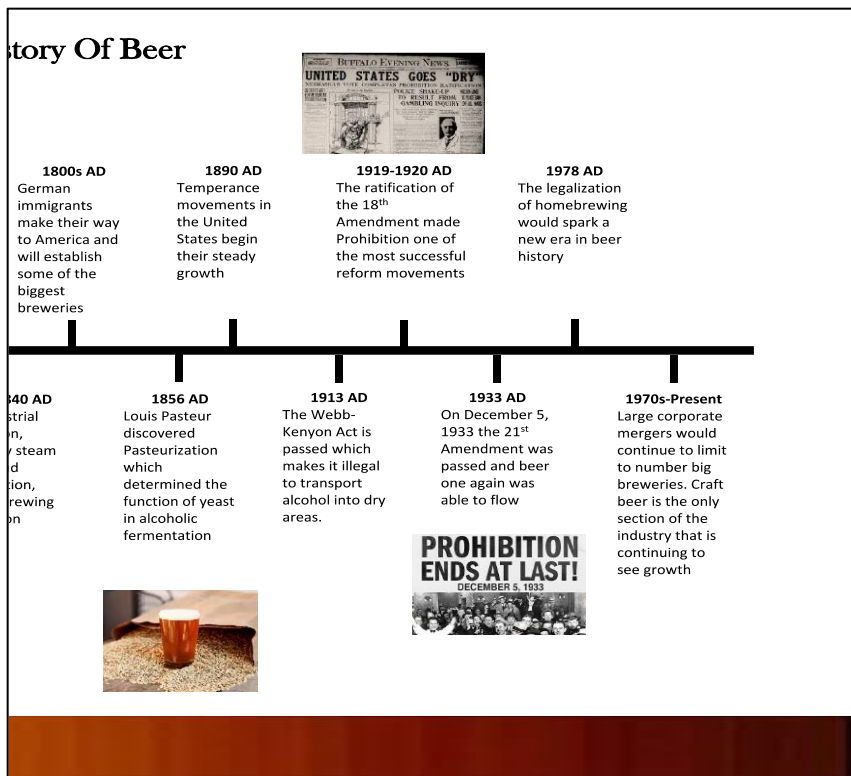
story Of Beer

BUFFALO EVENING NEWS
UNITED STATES GOES "DRY"

1800s AD
German immigrants make their way to America and will establish some of the biggest breweries

1890 AD
Temperance movements in the United States begin their steady growth

1919-1920 AD
The ratification of the 18$^{th}$ Amendment made Prohibition one of the most successful reform movements

1978 AD
The legalization of homebrewing would spark a new era in beer history

340 AD
strial
n,
steam
d
tion,
rewing
on

1856 AD
Louis Pasteur discovered Pasteurization which determined the function of yeast in alcoholic fermentation

1913 AD
The Webb-Kenyon Act is passed which makes it illegal to transport alcohol into dry areas.

1933 AD
On December 5, 1933 the 21$^{st}$ Amendment was passed and beer one again was able to flow

1970s-Present
Large corporate mergers would continue to limit to number big breweries. Craft beer is the only section of the industry that is continuing to see growth

PROHIBITION ENDS AT LAST!
DECEMBER 5, 1933